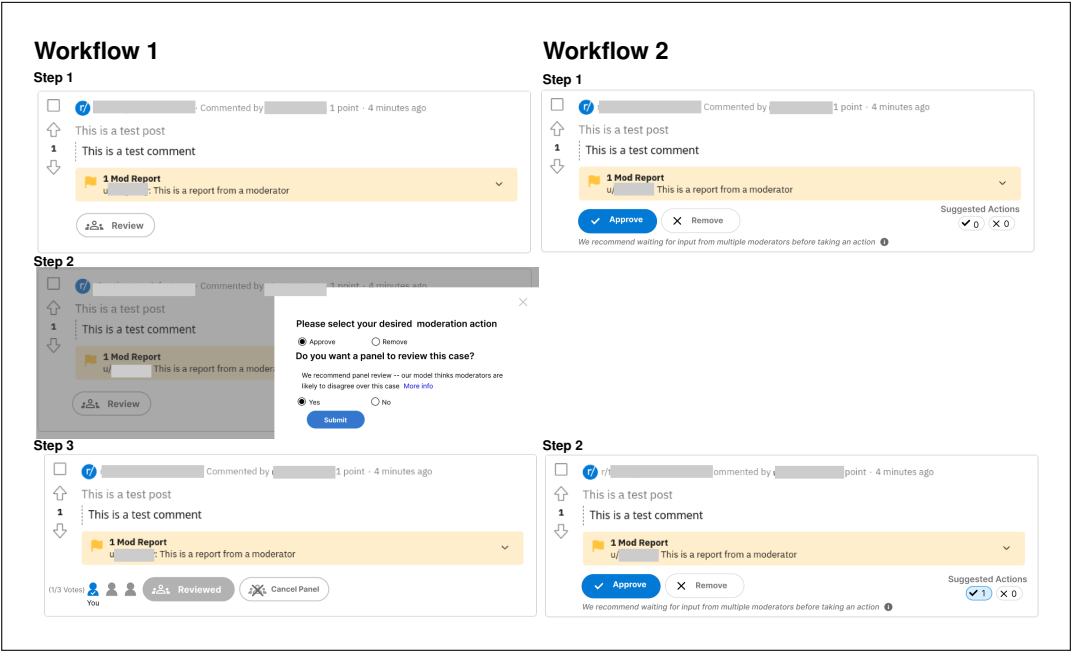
Workflow 1

Step 1

r/ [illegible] · Commented by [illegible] 1 point · 4 minutes ago

This is a test post

1

This is a test comment

1 Mod Report
u/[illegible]: This is a report from a moderator

Review

Step 2

r/ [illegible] · Commented by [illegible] · 4 minutes ago

This is a test post

1

This is a test comment

1 Mod Report
u/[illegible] This is a report from a modera

Review

×

Please select your desired moderation action

Approve Remove

Do you want a panel to review this case?

We recommend panel review -- our model thinks moderators are likely to disagree over this case More info

Yes No

Submit

Step 3

r/ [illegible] Commented by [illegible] 1 point · 4 minutes ago

This is a test post

1

This is a test comment

1 Mod Report
u/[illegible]: This is a report from a moderator

(1/3 Votes) You

Reviewed

Cancel Panel

Workflow 2

Step 1

r/ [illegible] Commented by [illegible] 1 point · 4 minutes ago

This is a test post

1

This is a test comment

1 Mod Report
u/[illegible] This is a report from a moderator

Approve

Remove

Suggested Actions
0 0

We recommend waiting for input from multiple moderators before taking an action

Step 2

r/r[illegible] ommented by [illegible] point · 4 minutes ago

This is a test post

1

This is a test comment

1 Mod Report
u/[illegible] This is a report from a moderator

Approve

Remove

Suggested Actions
1 0

We recommend waiting for input from multiple moderators before taking an action